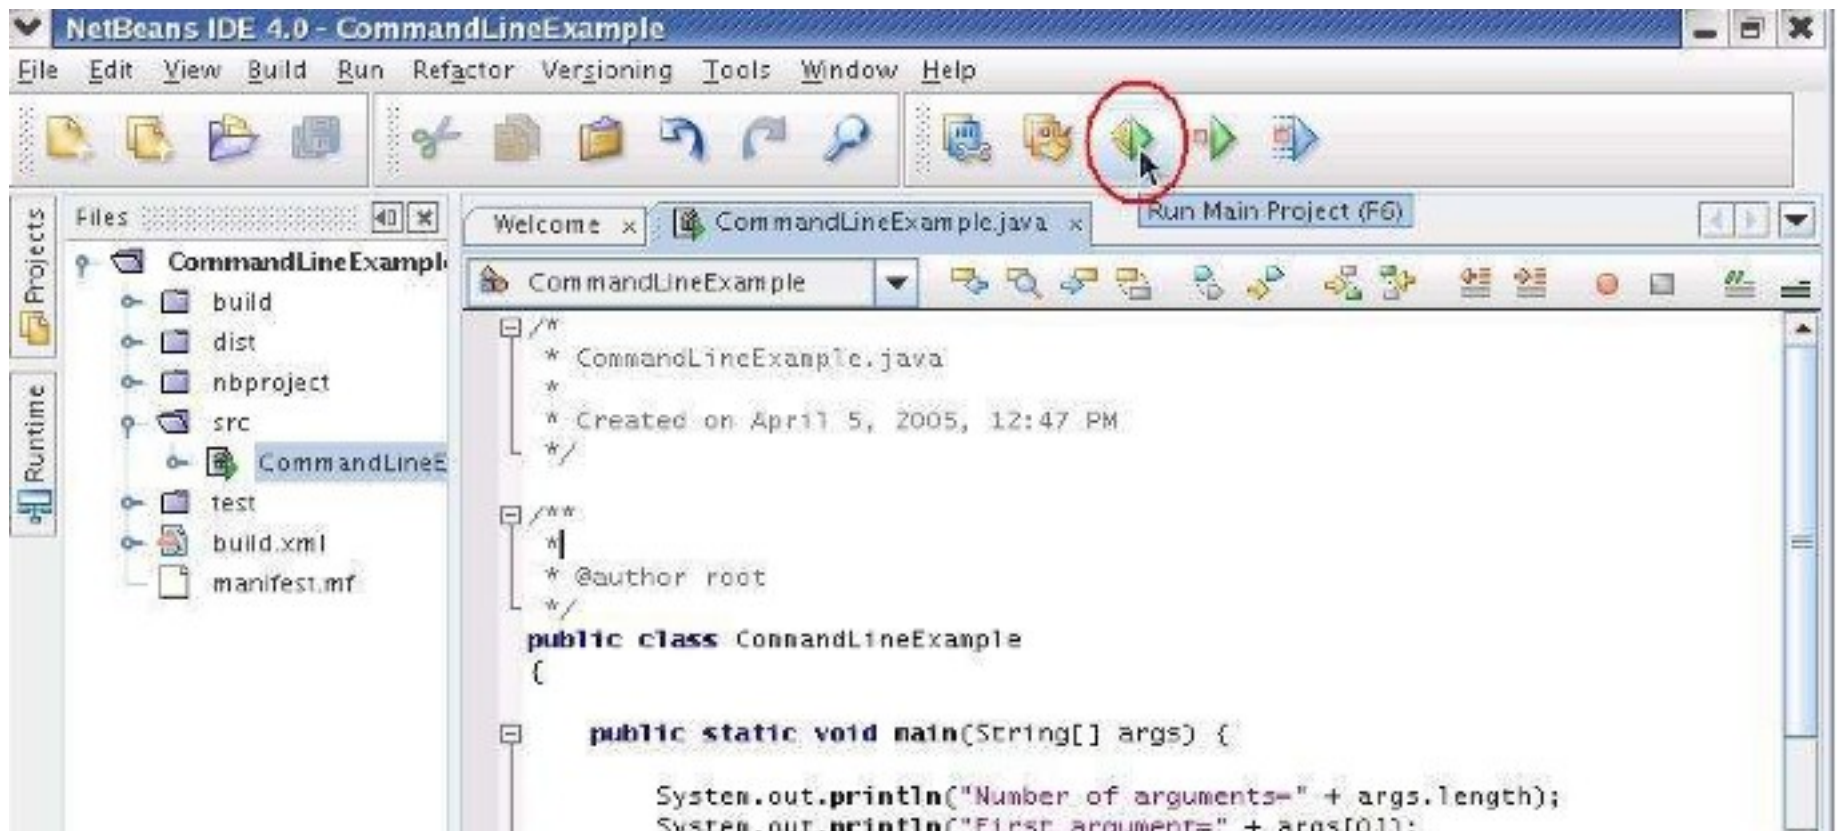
NetBeans IDE 4.0 - CommandLineExample

File Edit View Build Run Refactor Versioning Tools Window Help

Run Main Project (F6)

Projects Runtime

Files

Welcome × CommandLineExample.java ×

CommandLineExampl
build
dist
nbproject
src
CommandLineE
test
build.xml
manifest.mf

CommandLineExample

/*
 * CommandLineExample.java
 *
 * Created on April 5, 2005, 12:47 PM
 */

/**
 *
 * @author root
 */
public class CommandLineExample
{

    public static void main(String[] args) {

        System.out.println("Number of arguments=" + args.length);
        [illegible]